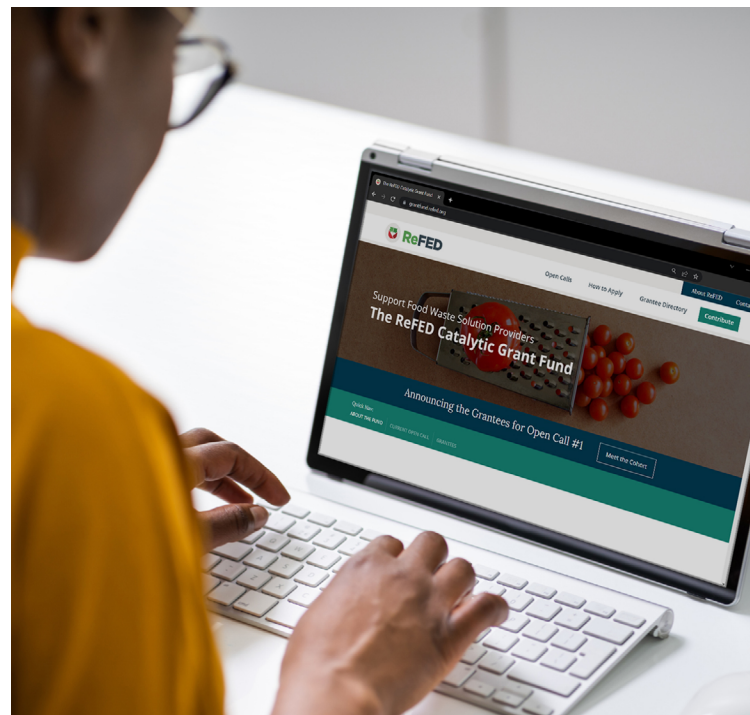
ReFED

Open Calls
How to Apply
Grantee Directory
About ReFED
Contribute

Support Food Waste Solution Providers
The ReFED Catalytic Grant Fund

Announcing the Grantees for Open Call #1

Quick Nav
ABOUT THE FUND
CURRENT OPEN CALL
GRANTEES

Meet the Cohort